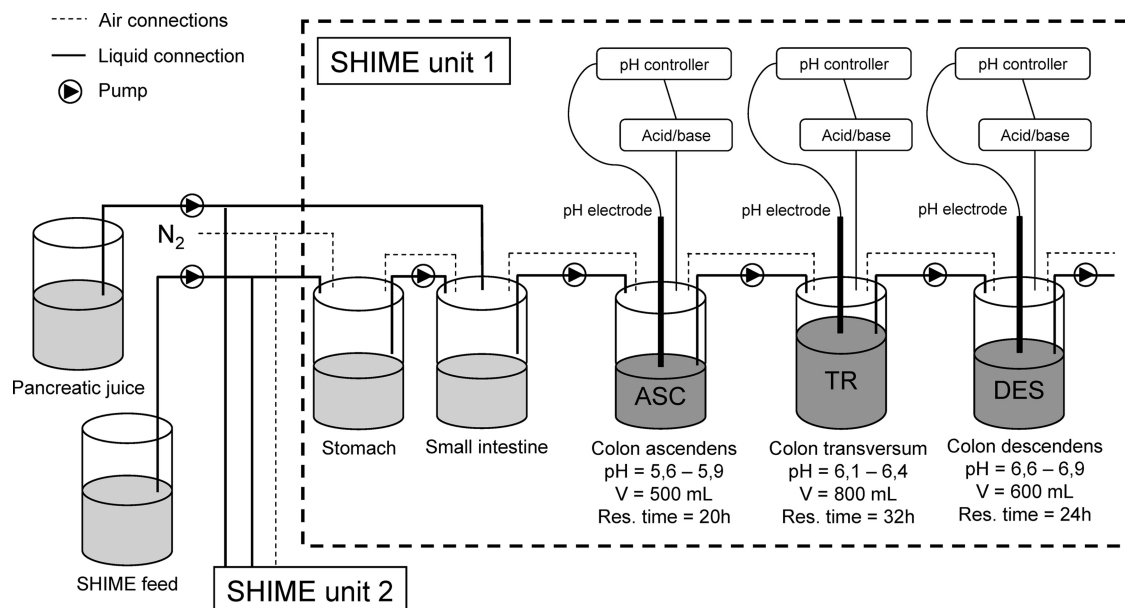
Air connections
Liquid connection
Pump

SHIME unit 1

pH controller
Acid/base
pH controller
Acid/base
pH controller
Acid/base

pH electrode
pH electrode
pH electrode

$N_2$

Pancreatic juice

SHIME feed

Stomach

Small intestine

ASC
Colon ascendens
pH = 5,6 – 5,9
V = 500 mL
Res. time = 20h

TR
Colon transversum
pH = 6,1 – 6,4
V = 800 mL
Res. time = 32h

DES
Colon descendens
pH = 6,6 – 6,9
V = 600 mL
Res. time = 24h

SHIME unit 2